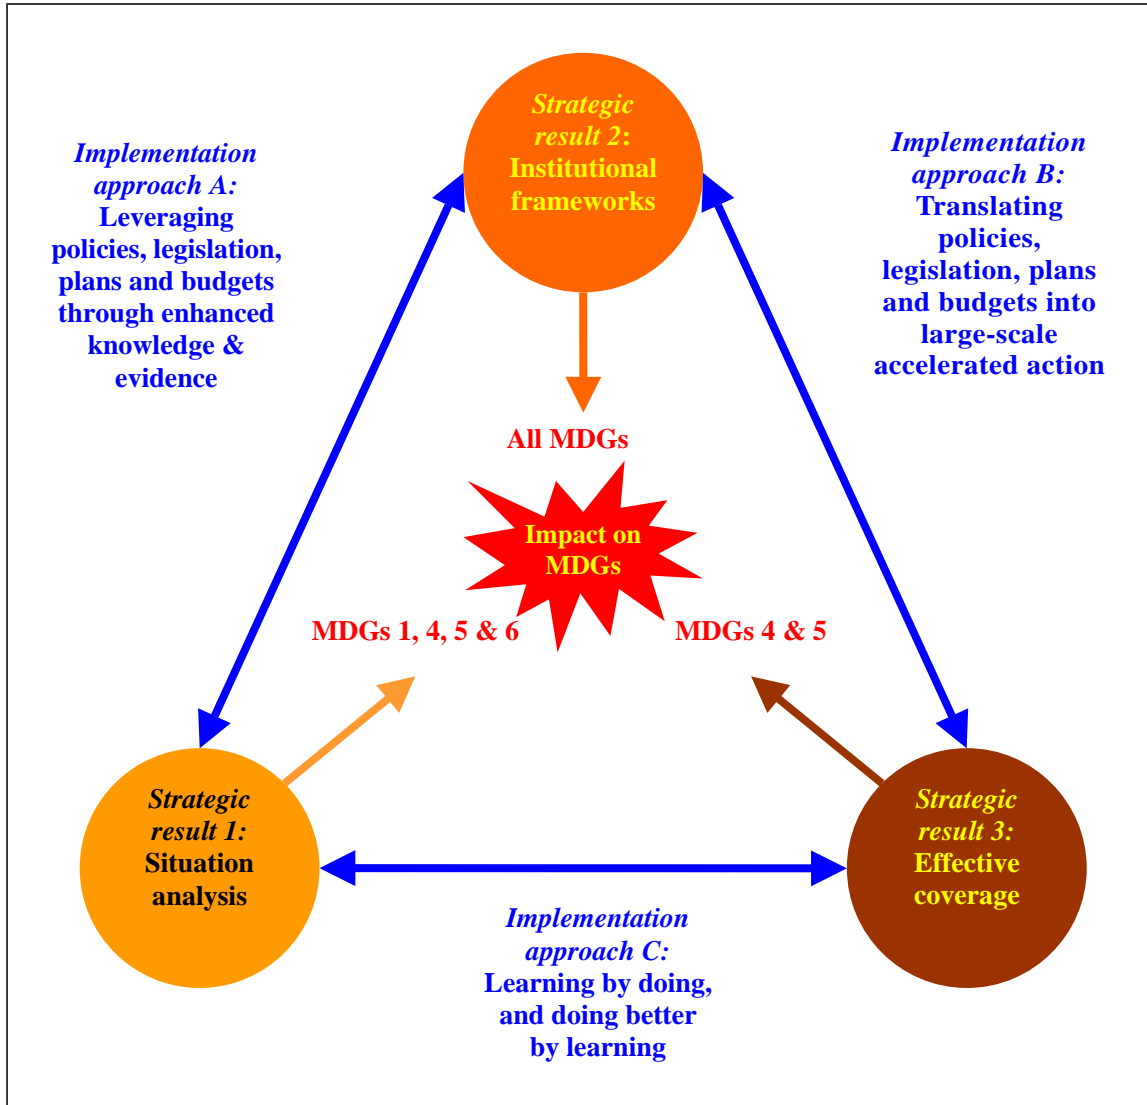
Implementation approach A: Leveraging policies, legislation, plans and budgets through enhanced knowledge & evidence

Strategic result 2: Institutional frameworks

Implementation approach B: Translating policies, legislation, plans and budgets into large-scale accelerated action

All MDGs

Impact on MDGs

MDGs 1, 4, 5 & 6

MDGs 4 & 5

Strategic result 1: Situation analysis

Strategic result 3: Effective coverage

Implementation approach C: Learning by doing, and doing better by learning